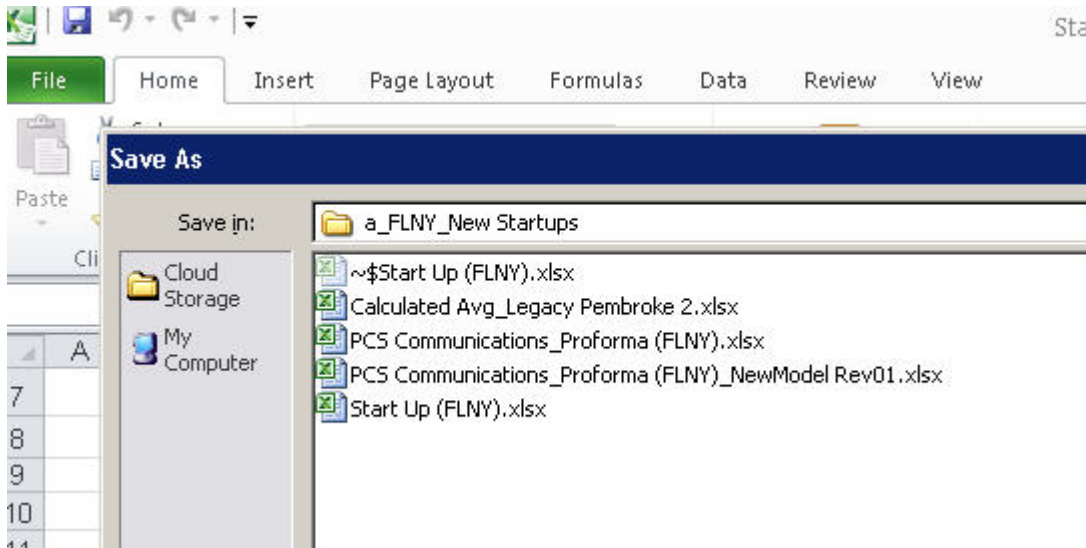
Sta

File
Home
Insert
Page Layout
Formulas
Data
Review
View

Paste

Cli

Save As

Save in:
a_FLNY_New Startups

Cloud Storage
My Computer

~$Start Up (FLNY).xlsx
Calculated Avg_Legacy Pembroke 2.xlsx
PCS Communications_Proforma (FLNY).xlsx
PCS Communications_Proforma (FLNY)_NewModel Rev01.xlsx
Start Up (FLNY).xlsx

A
7
8
9
10